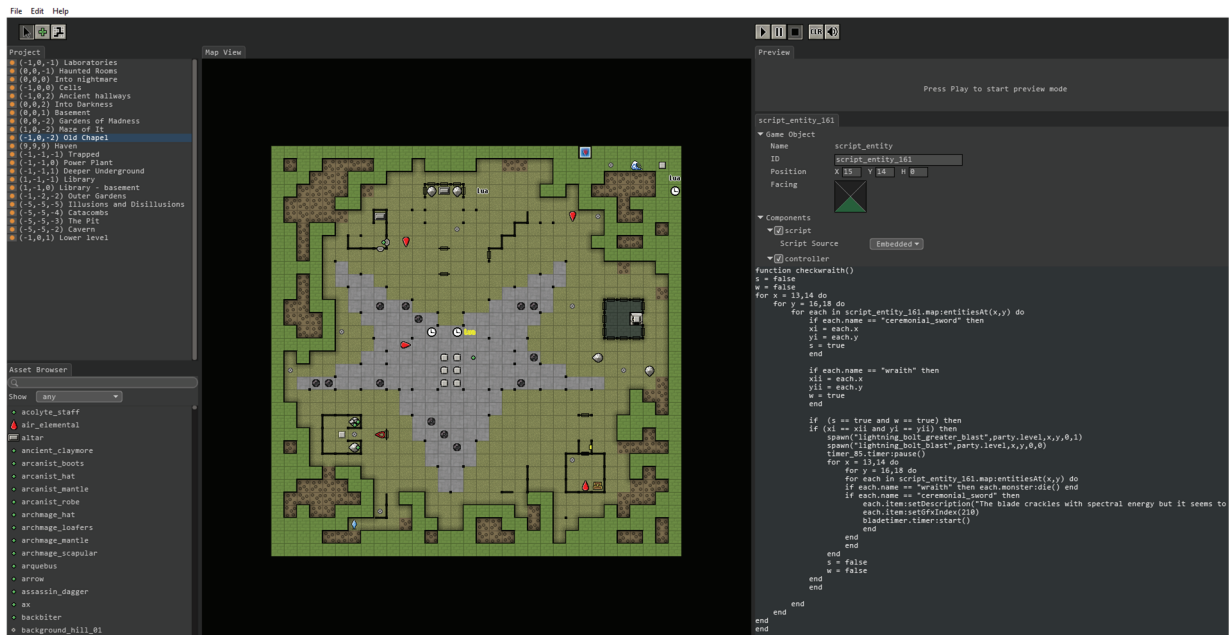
File Edit Help

Project

(-1,0,-1) Laboratories
(0,0,-1) Haunted Rooms
(0,0,0) Into nightmare
(-1,0,0) Cells
(-1,0,2) Ancient hallways
(0,0,2) Into Darkness
(0,0,1) Basement
(0,0,-2) Gardens of Madness
(1,0,-2) Maze of It
(-1,0,-2) Old Chapel
(9,9,9) Haven
(-1,-1,-1) Trapped
(-1,-1,0) Power Plant
(-1,-1,1) Deeper Underground
(1,-1,-1) Library
(1,-1,0) Library - basement
(-1,-2,-2) Outer Gardens
(-5,-5,-5) Illusions and Disillusions
(-5,-5,-4) Catacombs
(-5,-5,-3) The Pit
(-5,-5,-2) Cavern
(-1,0,1) Lower level

Asset Browser

Show any

acolyte_staff
air_elemental
altar
ancient_claymore
arcanist_boots
arcanist_hat
arcanist_mantle
arcanist_robe
archmage_hat
archmage_loafers
archmage_mantle
archmage_scapular
arquebus
arrow
assassin_dagger
ax
backbiter
background_hill_01

Map View

lua
lua
lua

Preview

Press Play to start preview mode

script_entity_161

Game Object
Name script_entity
ID script_entity_161
Position X 15 Y 14 H 0
Facing

Components
script
Script Source Embedded
controller

function checkwraith()
s = false
w = false
for x = 13,14 do
for y = 16,18 do
for each in script_entity_161.map:entitiesAt(x,y) do
if each.name == "ceremonial_sword" then
xi = each.x
yi = each.y
s = true
end

if each.name == "wraith" then
xii = each.x
yii = each.y
w = true
end

if (s == true and w == true) then
if (xi == xii and yi == yii) then
spawn("lightning_bolt_greater_blast",party.level,x,y,0,1)
spawn("lightning_bolt_blast",party.level,x,y,0,0)
timer_85.timer:pause()
for x = 13,14 do
for y = 16,18 do
for each in script_entity_161.map:entitiesAt(x,y) do
if each.name == "wraith" then each.monster:die() end
if each.name == "ceremonial_sword" then
each.item:setDescription("The blade crackles with spectral energy but it seems to
each.item:setGfxIndex(210)
bladetimer.timer:start()
end
end
end
end
s = false
w = false
end
end

end
end
end
end